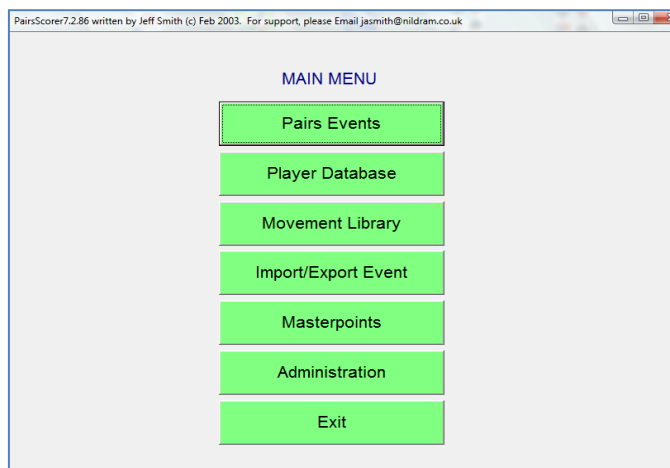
PairsScorer7.2.86 written by Jeff Smith (c) Feb 2003. For support, please Email jasmith@nildram.co.uk

MAIN MENU

Pairs Events

Player Database

Movement Library

Import/Export Event

Masterpoints

Administration

Exit